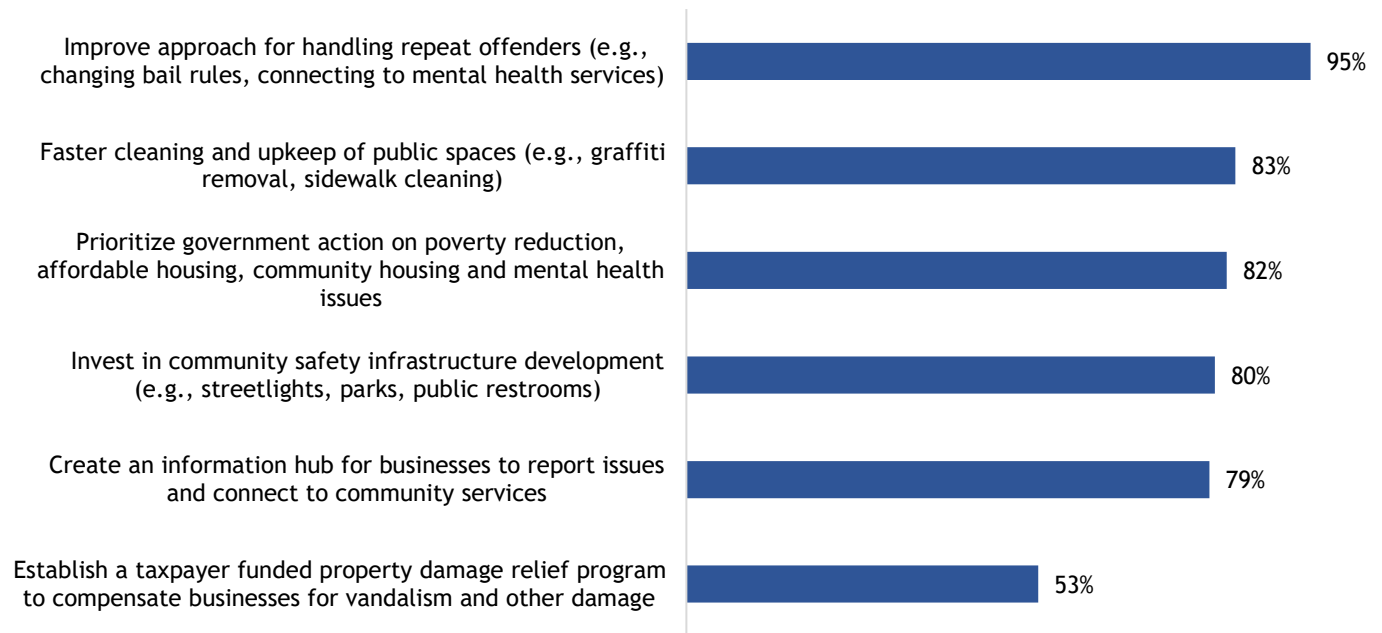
Improve approach for handling repeat offenders (e.g., changing bail rules, connecting to mental health services)

95%

Faster cleaning and upkeep of public spaces (e.g., graffiti removal, sidewalk cleaning)

83%

Prioritize government action on poverty reduction, affordable housing, community housing and mental health issues

82%

Invest in community safety infrastructure development (e.g., streetlights, parks, public restrooms)

80%

Create an information hub for businesses to report issues and connect to community services

79%

Establish a taxpayer funded property damage relief program to compensate businesses for vandalism and other damage

53%